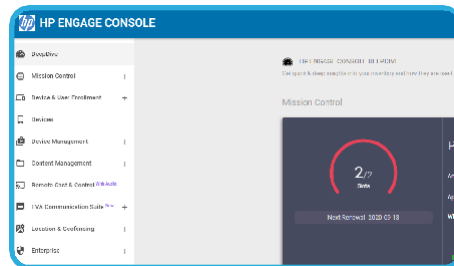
HP ENGAGE CONSOLE

DeepDive

Mission Control

Device & User Enrollment

Devices

Device Management

Content Management

Remote Cast & Control

LVA Communication Suite

Location & Geofencing

Enterprise

HP ENGAGE CONSOLE BETA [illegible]

Get quick & deep insights into your inventory and how they are used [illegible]

Mission Control

2/7

Slots

Next Renewal: 2020-03-18